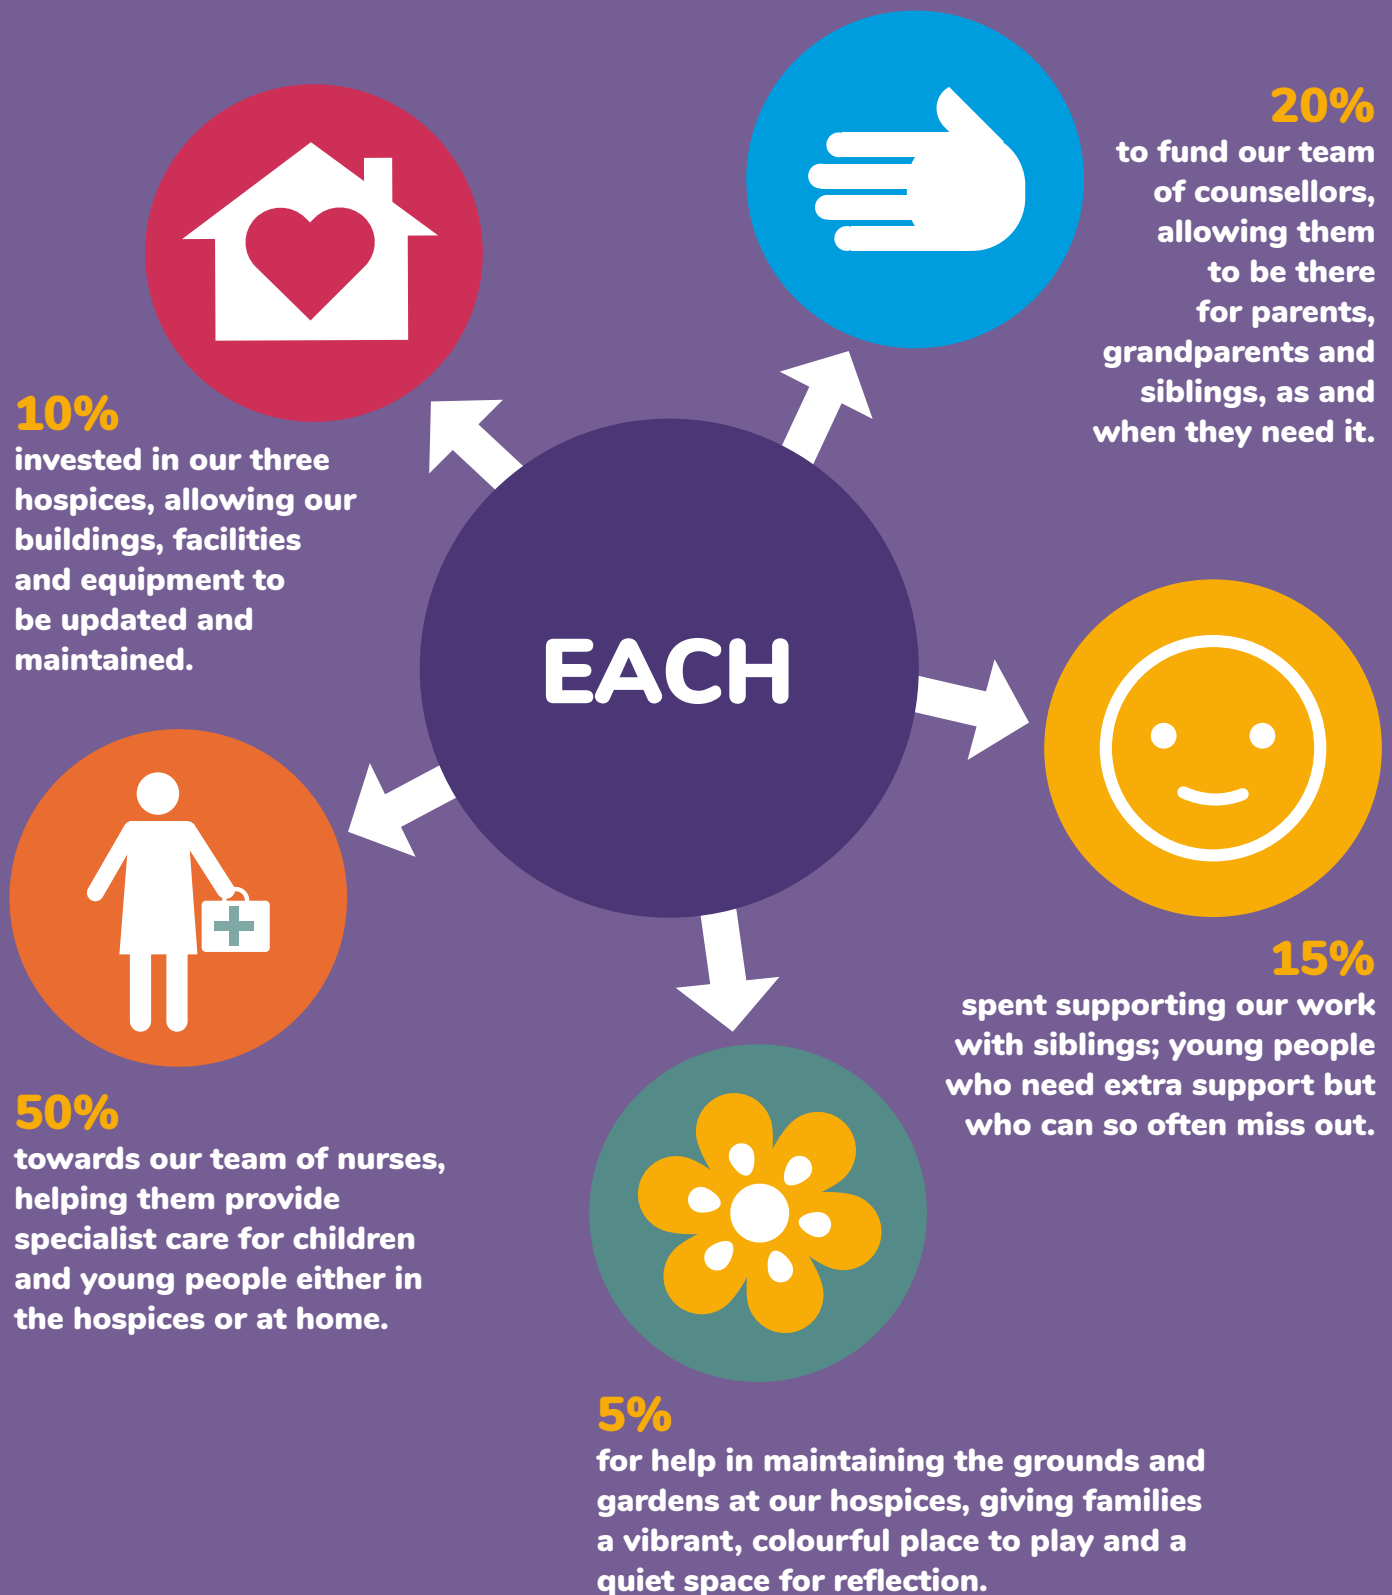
20%
to fund our team of counsellors, allowing them to be there for parents, grandparents and siblings, as and when they need it.

10%
invested in our three hospices, allowing our buildings, facilities and equipment to be updated and maintained.

EACH

15%
spent supporting our work with siblings; young people who need extra support but who can so often miss out.

50%
towards our team of nurses, helping them provide specialist care for children and young people either in the hospices or at home.

5%
for help in maintaining the grounds and gardens at our hospices, giving families a vibrant, colourful place to play and a quiet space for reflection.